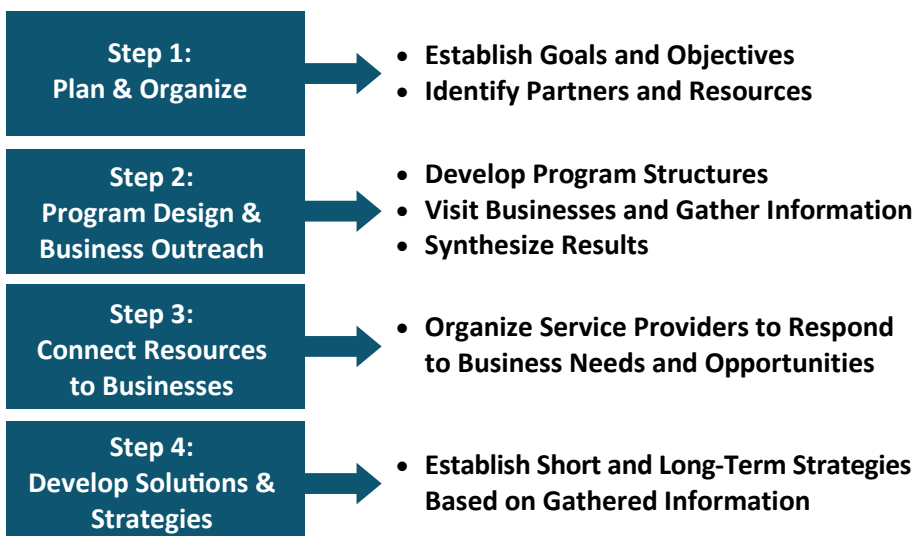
Step 1:
Plan & Organize

- Establish Goals and Objectives
- Identify Partners and Resources

Step 2:
Program Design & Business Outreach

- Develop Program Structures
- Visit Businesses and Gather Information
- Synthesize Results

Step 3:
Connect Resources to Businesses

- Organize Service Providers to Respond to Business Needs and Opportunities

Step 4:
Develop Solutions & Strategies

- Establish Short and Long-Term Strategies Based on Gathered Information